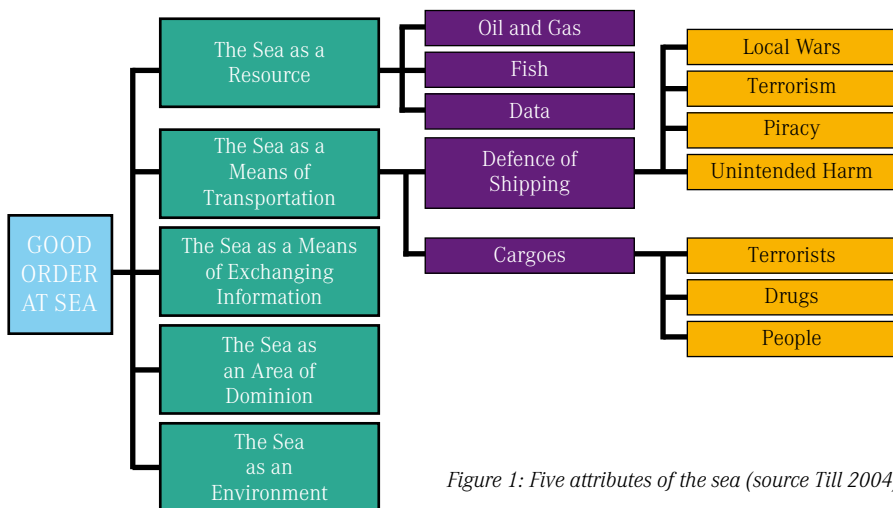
GOOD ORDER AT SEA

The Sea as a Resource

The Sea as a Means of Transportation

The Sea as a Means of Exchanging Information

The Sea as an Area of Dominion

The Sea as an Environment

Oil and Gas

Fish

Data

Defence of Shipping

Cargoes

Local Wars

Terrorism

Piracy

Unintended Harm

Terrorists

Drugs

People

Figure 1: Five attributes of the sea (source Till 2004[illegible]